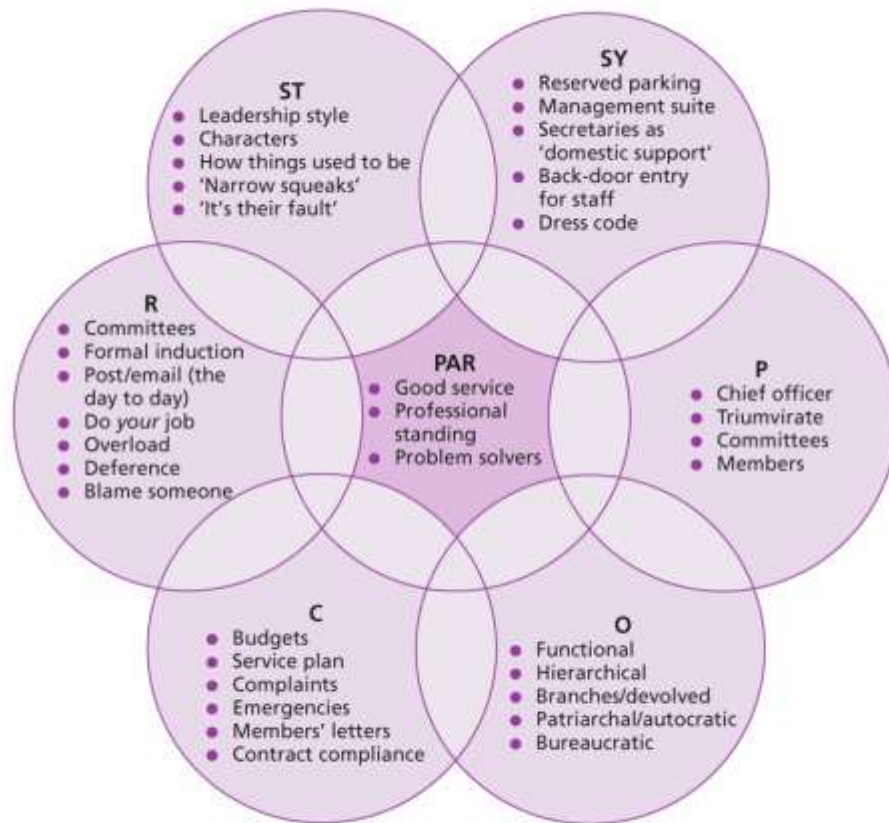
ST
- Leadership style
- Characters
- How things used to be
- 'Narrow squeaks'
- 'It's their fault'

SY
- Reserved parking
- Management suite
- Secretaries as 'domestic support'
- Back-door entry for staff
- Dress code

R
- Committees
- Formal induction
- Post/email (the day to day)
- Do *your* job
- Overload
- Deference
- Blame someone

PAR
- Good service
- Professional standing
- Problem solvers

P
- Chief officer
- Triumvirate
- Committees
- Members

C
- Budgets
- Service plan
- Complaints
- Emergencies
- Members' letters
- Contract compliance

O
- Functional
- Hierarchical
- Branches/devolved
- Patriarchal/autocratic
- Bureaucratic